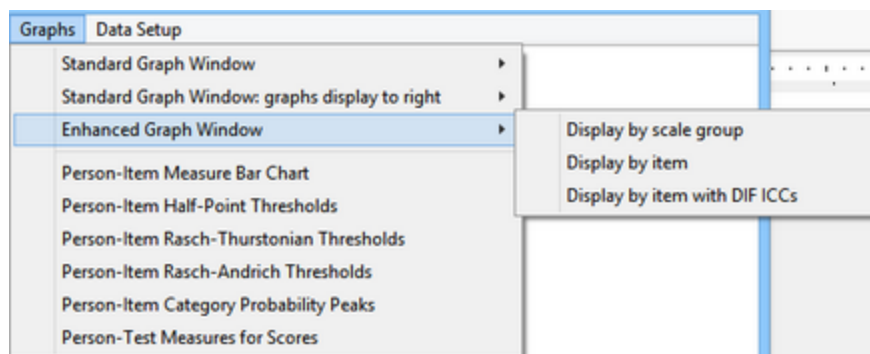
Graphs Data Setup

Standard Graph Window
Standard Graph Window: graphs display to right
Enhanced Graph Window
Person-Item Measure Bar Chart
Person-Item Half-Point Thresholds
Person-Item Rasch-Thurstonian Thresholds
Person-Item Rasch-Andrich Thresholds
Person-Item Category Probability Peaks
Person-Test Measures for Scores

Display by scale group
Display by item
Display by item with DIF ICCs